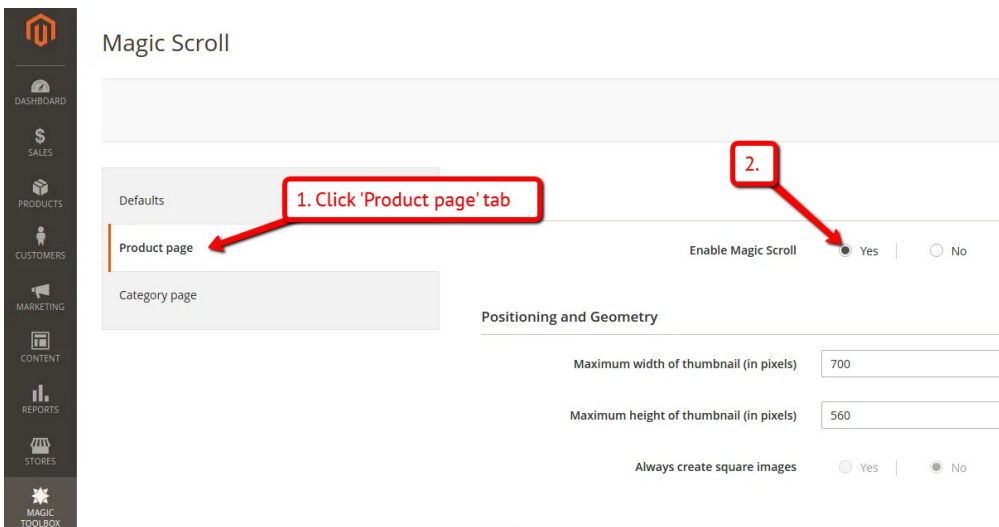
DASHBOARD
SALES
PRODUCTS
CUSTOMERS
MARKETING
CONTENT
REPORTS
STORES
MAGIC TOOLBOX

Magic Scroll

Defaults
Product page
Category page

1. Click 'Product page' tab

2.

Enable Magic Scroll Yes No

Positioning and Geometry

Maximum width of thumbnail (in pixels) 700

Maximum height of thumbnail (in pixels) 560

Always create square images Yes No